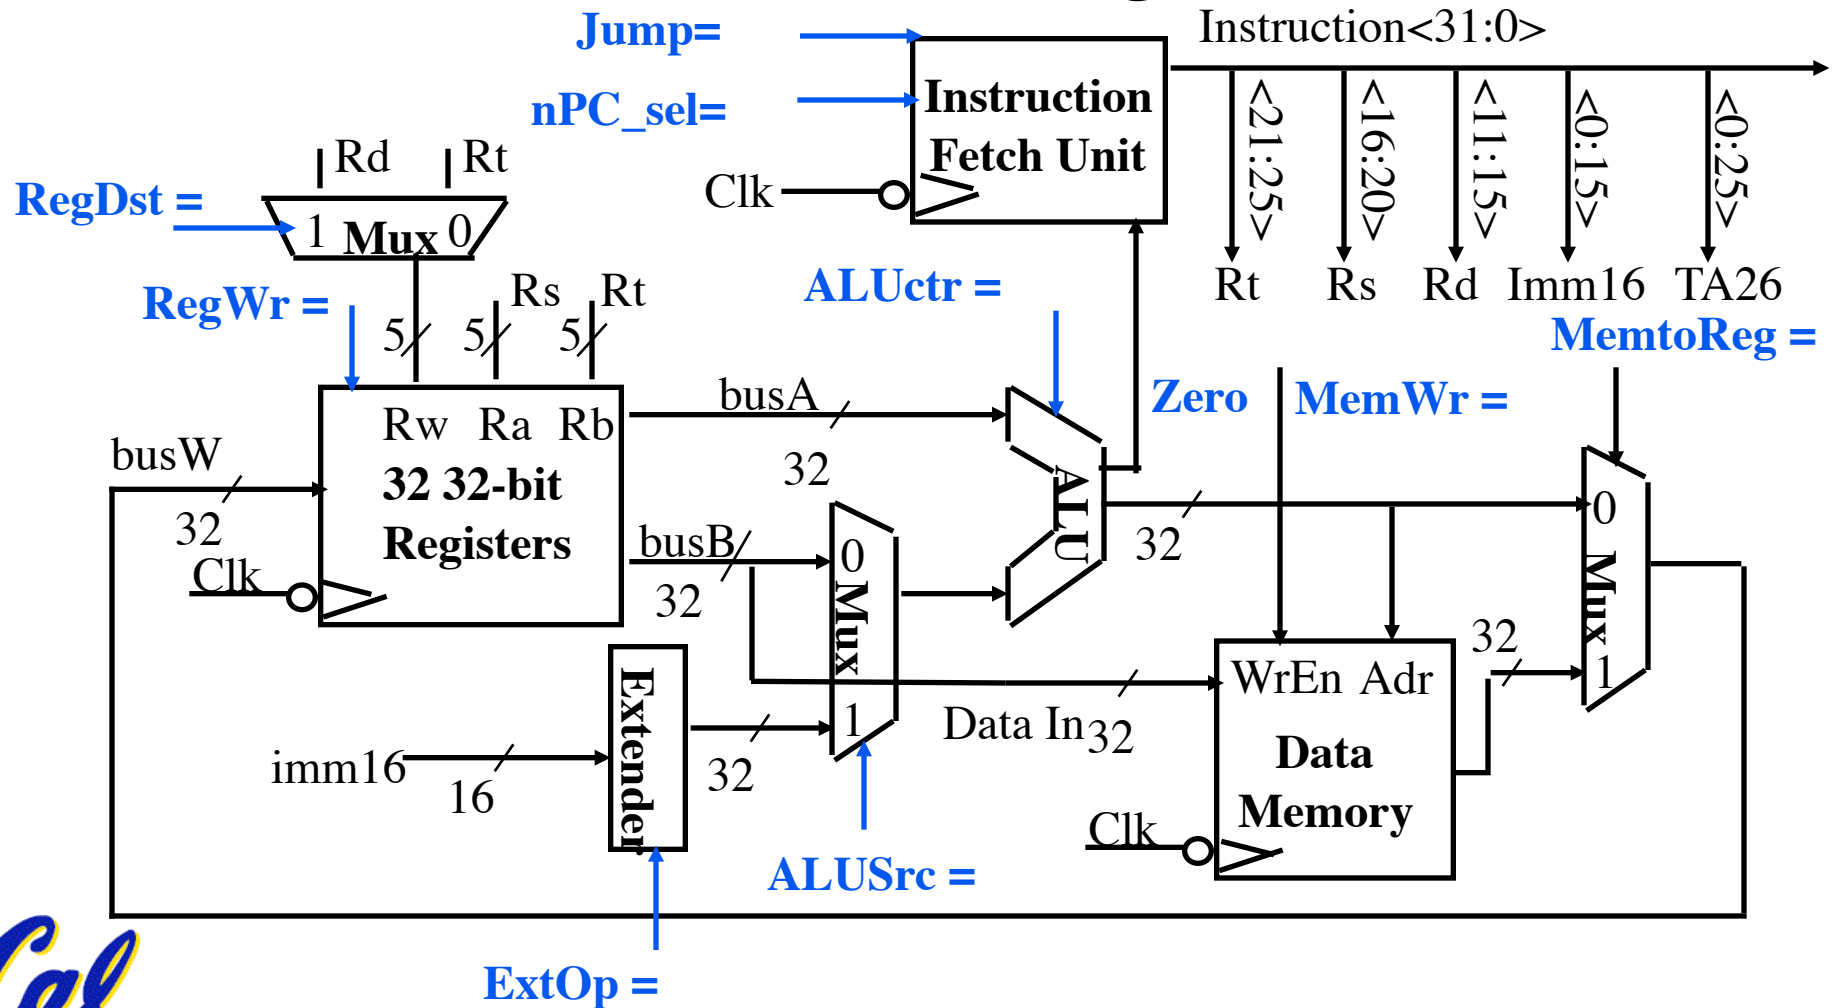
Jump=
nPC_sel=
Instruction<31:0>
Instruction Fetch Unit
Clk
<21:25>
<16:20>
<11:15>
<0:15>
<0:25>
Rt Rs Rd Imm16 TA26
RegDst =
Rd Rt
1 Mux 0
RegWr =
Rs Rt
5 5 5
ALUctr =
MemtoReg =
Zero
MemWr =
busA
Rw Ra Rb
32 32-bit Registers
busW
32
Clk
32
ALU
32
0
Mux
1
busB
32
0
Mux
1
32
WrEn Adr
Data Memory
Clk
Data In 32
imm16
16
Extender
32
ALUSrc =
ExtOp =
Cal